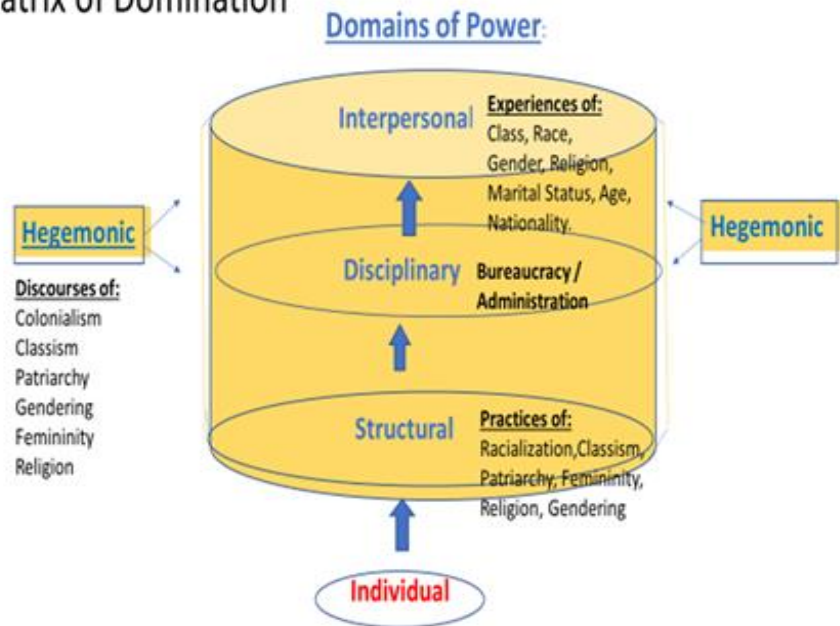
atrix of Domination

Domains of Power:

Interpersonal

Experiences of:
Class, Race, Gender, Religion, Marital Status, Age, Nationality.

Hegemonic

Hegemonic

Disciplinary

Bureaucracy / Administration

Discourses of:
Colonialism
Classism
Patriarchy
Gendering
Femininity
Religion

Structural

Practices of:
Racialization,Classism, Patriarchy, Femininity, Religion, Gendering

Individual